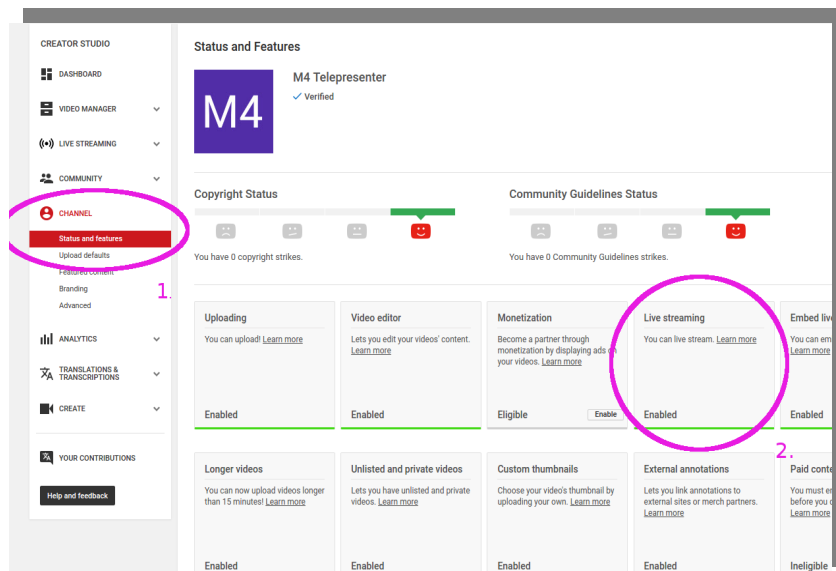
CREATOR STUDIO

DASHBOARD

VIDEO MANAGER

LIVE STREAMING

COMMUNITY

CHANNEL

Status and features

Upload defaults

Featured content

Branding

Advanced

1.

ANALYTICS

TRANSLATIONS & TRANSCRIPTIONS

CREATE

YOUR CONTRIBUTIONS

Help and feedback

Status and Features

M4

M4 Telepresenter

Verified

Copyright Status

You have 0 copyright strikes.

Community Guidelines Status

You have 0 Community Guidelines strikes.

Uploading

You can upload! Learn more

Enabled

Video editor

Lets you edit your videos' content. Learn more

Enabled

Monetization

Become a partner through monetization by displaying ads on your videos. Learn more

Eligible

Enable

Live streaming

You can live stream. Learn more

Enabled

2.

Embed liv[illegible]

You can e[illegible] Learn more

Enabled

Longer videos

You can now upload videos longer than 15 minutes! Learn more

Enabled

Unlisted and private videos

Lets you have unlisted and private videos. Learn more

Enabled

Custom thumbnails

Choose your video's thumbnail by uploading your own. Learn more

Enabled

External annotations

Lets you link annotations to external sites or merch partners. Learn more

Enabled

Paid conte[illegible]

You must e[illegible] before you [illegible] Learn more

Ineligible